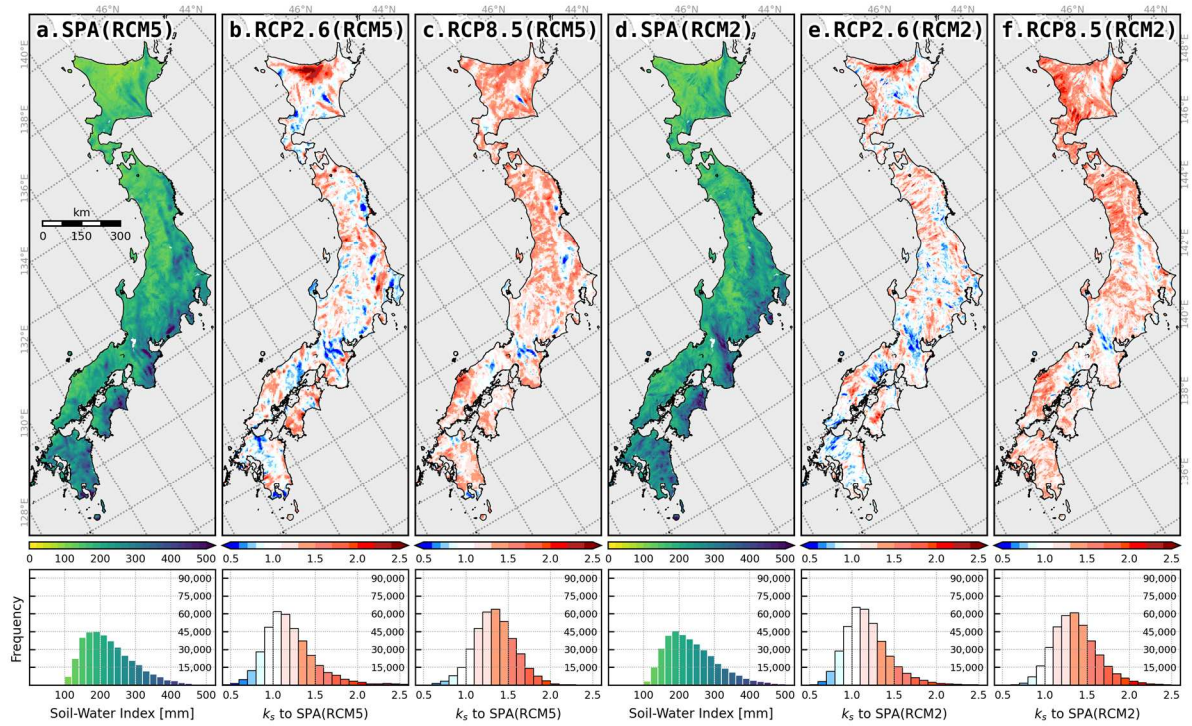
a.SPA(RCM5)
46°N 44°N
140°E
138°E
136°E
134°E
132°E
130°E
128°E
km
0 150 300

b.RCP2.6(RCM5)
46°N 44°N

c.RCP8.5(RCM5)
46°N 44°N

d.SPA(RCM2)
46°N 44°N

e.RCP2.6(RCM2)
46°N 44°N

f.RCP8.5(RCM2)
46°N 44°N
146°E
144°E
142°E
140°E
138°E
136°E

0 100 200 300 400 500
0.5 1.0 1.5 2.0 2.5
0.5 1.0 1.5 2.0 2.5
0 100 200 300 400 500
0.5 1.0 1.5 2.0 2.5
0.5 1.0 1.5 2.0 2.5

Frequency
90,000
75,000
60,000
45,000
30,000
15,000

100 200 300 400 500
Soil-Water Index [mm]

0.5 1.0 1.5 2.0 2.5
$k_s$ to SPA(RCM5)

0.5 1.0 1.5 2.0 2.5
$k_s$ to SPA(RCM5)

100 200 300 400 500
Soil-Water Index [mm]

0.5 1.0 1.5 2.0 2.5
$k_s$ to SPA(RCM2)

0.5 1.0 1.5 2.0 2.5
$k_s$ to SPA(RCM2)